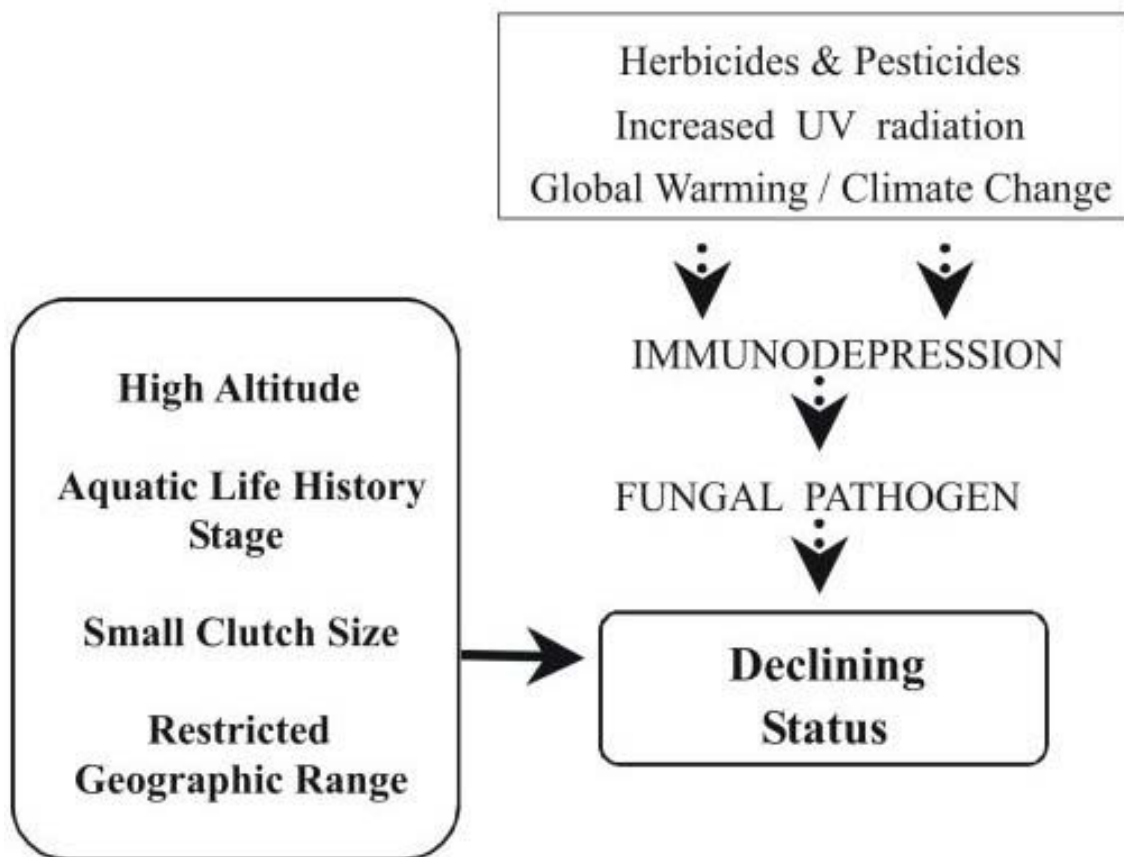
Herbicides & Pesticides
Increased UV radiation
Global Warming / Climate Change

IMMUNODEPRESSION

FUNGAL PATHOGEN

High Altitude

Aquatic Life History Stage

Small Clutch Size

Restricted Geographic Range

Declining Status